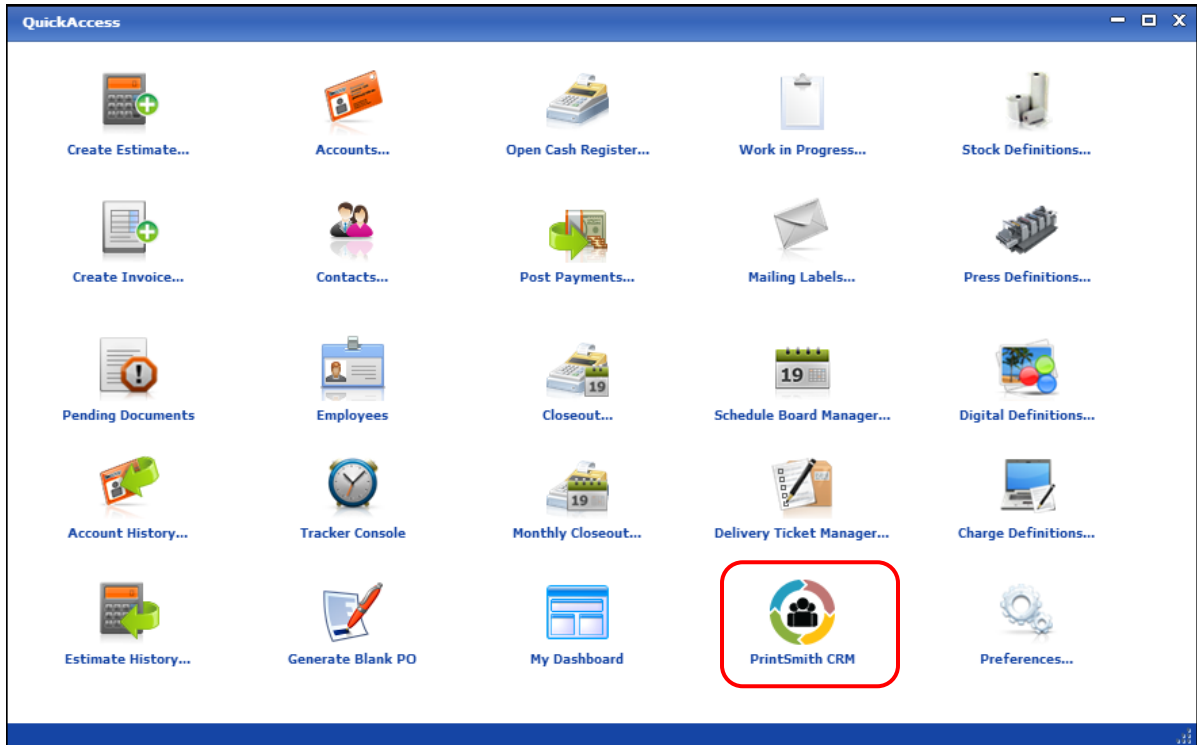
QuickAccess

Create Estimate...
Accounts...
Open Cash Register...
Work in Progress...
Stock Definitions...

Create Invoice...
Contacts...
Post Payments...
Mailing Labels...
Press Definitions...

Pending Documents
Employees
19
Closeout...
19
Schedule Board Manager...
Digital Definitions...

Account History...
Tracker Console
19
Monthly Closeout...
Delivery Ticket Manager...
Charge Definitions...

Estimate History...
Generate Blank PO
My Dashboard
PrintSmith CRM
Preferences...